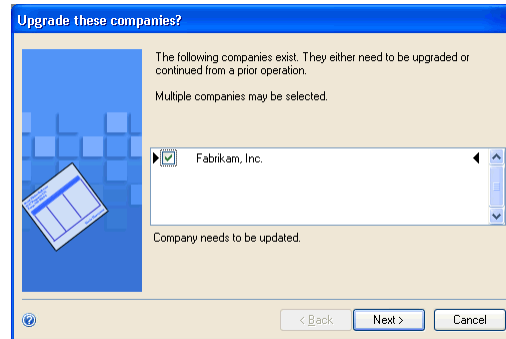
Upgrade these companies?

The following companies exist. They either need to be upgraded or continued from a prior operation.

Multiple companies may be selected.

Fabrikam, Inc.

Company needs to be updated.

< Back

Next >

Cancel